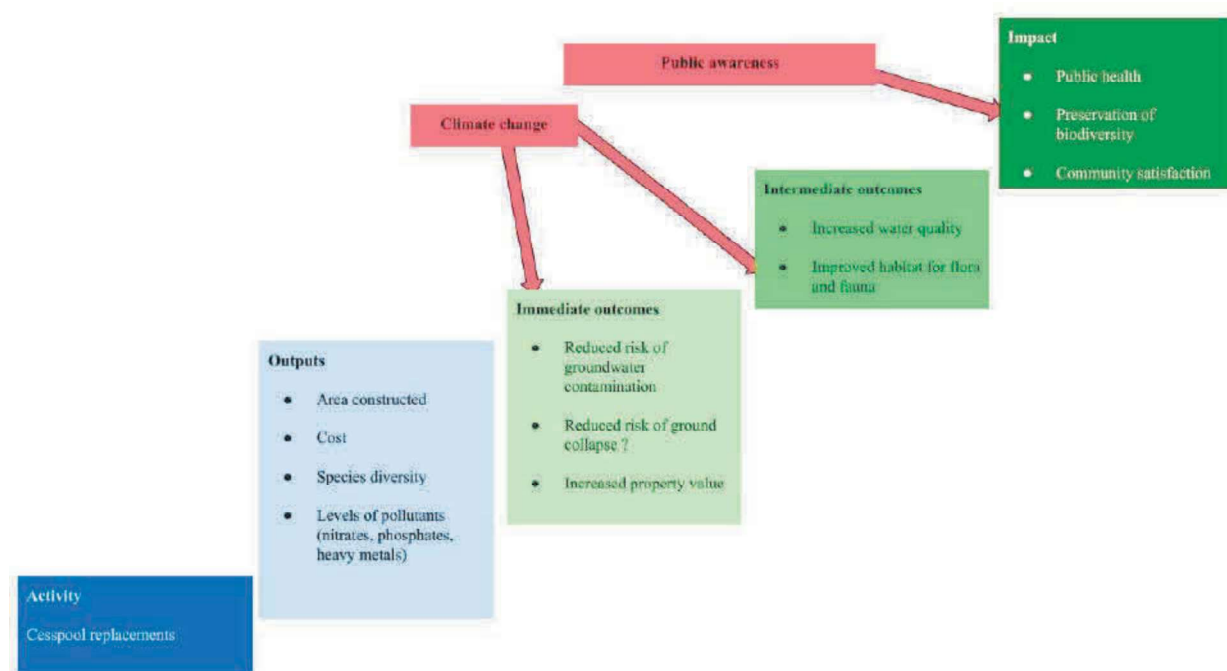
Public awareness

Impact
• Public health
• Preservation of biodiversity
• Community satisfaction

Climate change

Intermediate outcomes
• Increased water quality
• Improved habitat for flora and fauna

Immediate outcomes
• Reduced risk of groundwater contamination
• Reduced risk of ground collapse ?
• Increased property value

Outputs
• Area constructed
• Cost
• Species diversity
• Levels of pollutants (nitrates, phosphates, heavy metals)

Activity
Cesspool replacements